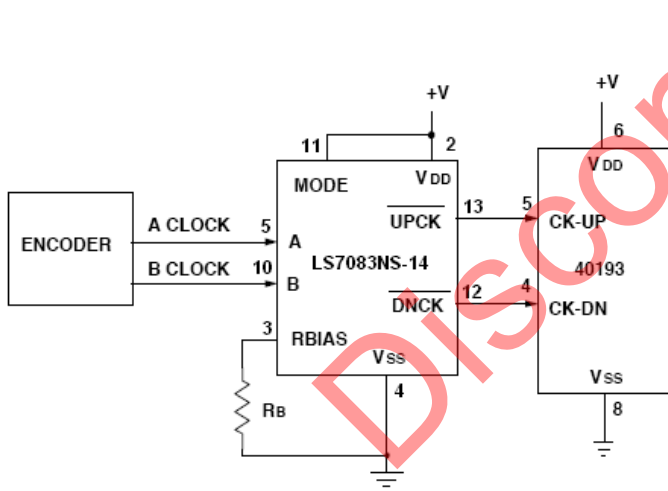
+V

+V

6

11

2

MODE

$V_{DD}$

$V_{DD}$

ENCODER

A CLOCK

5

A

$\overline{UPCK}$

13

5

CK-UP

B CLOCK

10

B

LS7083NS-14

40193

$\overline{DNCK}$

12

4

CK-DN

3

RBIAS

$V_{SS}$

$V_{SS}$

4

8

$R_B$

Disco